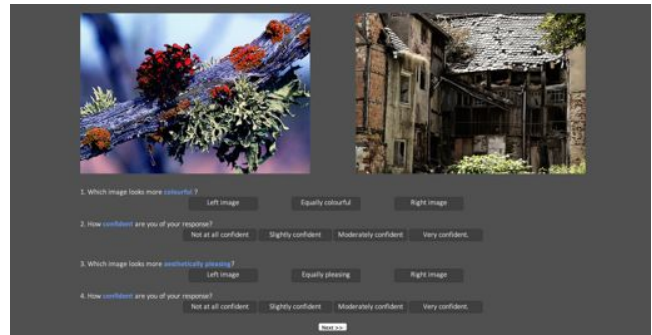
1. Which image looks more colourful ?

Left image

Equally colourful

Right image

2. How confident are you of your response?

Not at all confident

Slightly confident

Moderately confident

Very confident.

3. Which image looks more aesthetically pleasing?

Left image

Equally pleasing

Right image

4. How confident are you of your response?

Not at all confident

Slightly confident

Moderately confident

Very confident.

Next >>